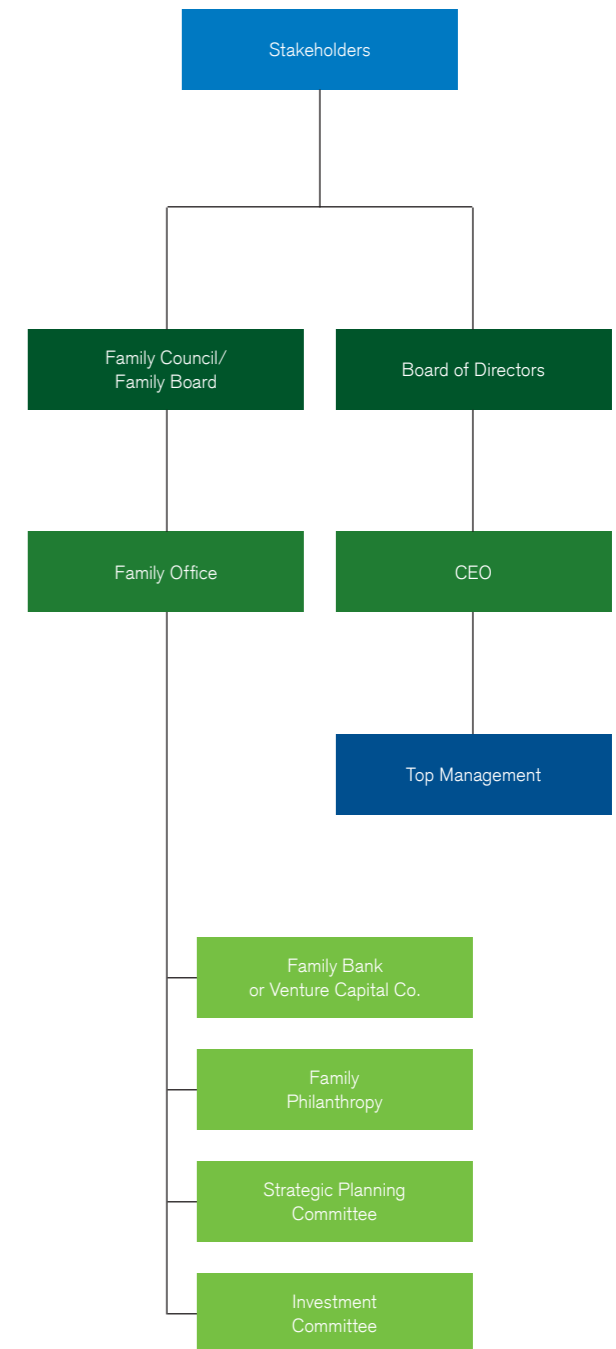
Stakeholders

Family Council/
Family Board

Board of Directors

Family Office

CEO

Top Management

Family Bank
or Venture Capital Co.

Family
Philanthropy

Strategic Planning
Committee

Investment
Committee